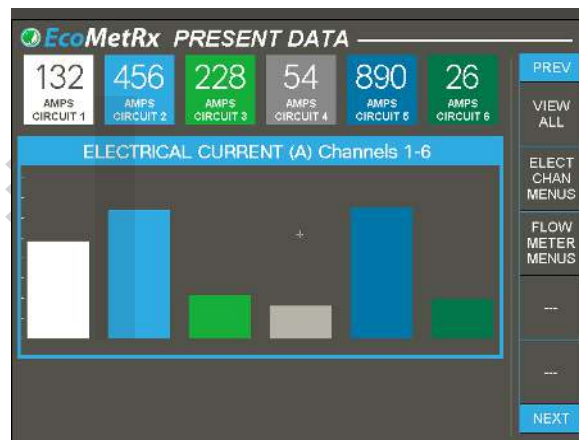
EcoMetRx PRESENT DATA

132 AMPS CIRCUIT 1
456 AMPS CIRCUIT 2
228 AMPS CIRCUIT 3
54 AMPS CIRCUIT 4
890 AMPS CIRCUIT 5
26 AMPS CIRCUIT 6

ELECTRICAL CURRENT (A) Channels 1-6

PREV
VIEW ALL
ELECT CHAN MENUS
FLOW METER MENUS
---
---
NEXT